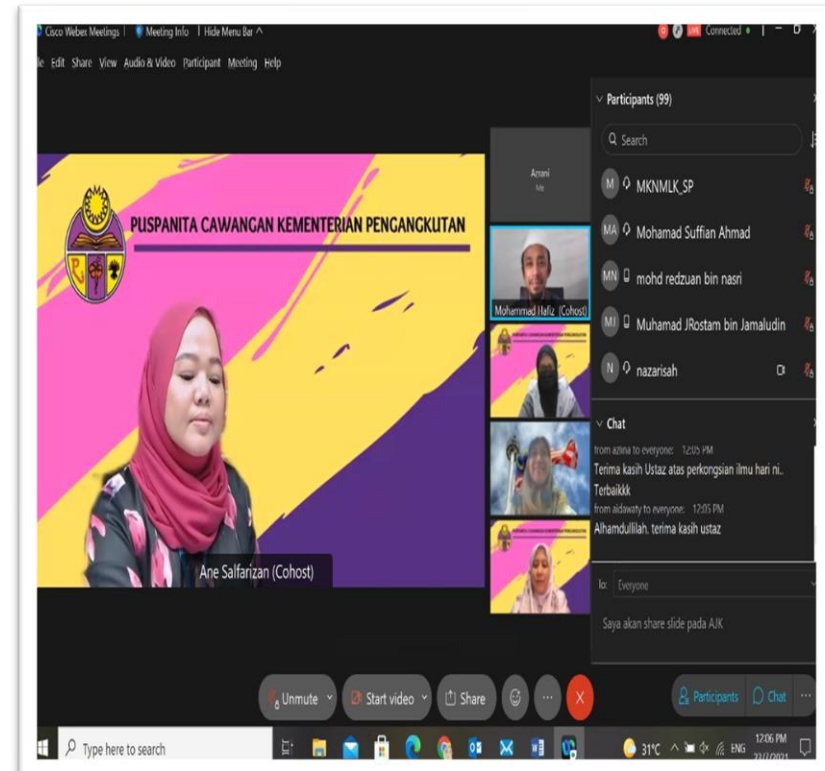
Cisco Webex Meetings | Meeting Info | Hide Menu Bar ^

LIVE Connected

le Edit Share View Audio & Video Participant Meeting Help

Participants (99)

Search

M MKNMLK_SP

MA Mohamad Suffian Ahmad

MN mohd redzuan bin nasri

MJ Muhamad JRostam bin Jamaludin

N nazarisah

PUSPANITA CAWANGAN KEMENTERIAN PENGANGKUTAN

Azrani
Me

Mohammad Hafiz (Cohost)

Chat

from azrina to everyone: 12:05 PM
Terima kasih Ustaz atas perkongsian ilmu hari ni.. Terbaikkk

from aidawaty to everyone: 12:05 PM
Alhamdulillah. terima kasih ustaz

Ane Salfarizan (Cohost)

to: Everyone

Saya akan share slide pada AJK

Unmute

Start video

Share

Participants

Chat

Type here to search

31°C ENG 12:06 PM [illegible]